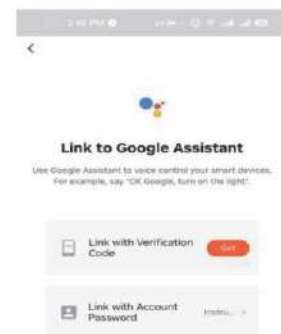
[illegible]

<

Link to Google Assistant

Use Google Assistant to voice control your smart devices. For example, say "OK Google, turn on the light".

Link with Verification Code

Get

Link with Account Password

Instru... >